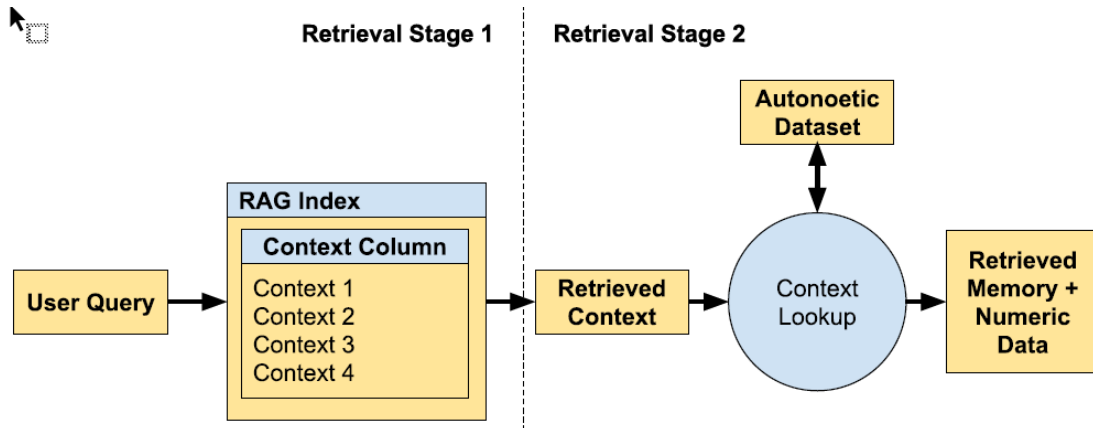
Retrieval Stage 1

Retrieval Stage 2

Autonoetic Dataset

RAG Index

Context Column

User Query

Context 1
Context 2
Context 3
Context 4

Retrieved Context

Context Lookup

Retrieved Memory + Numeric Data